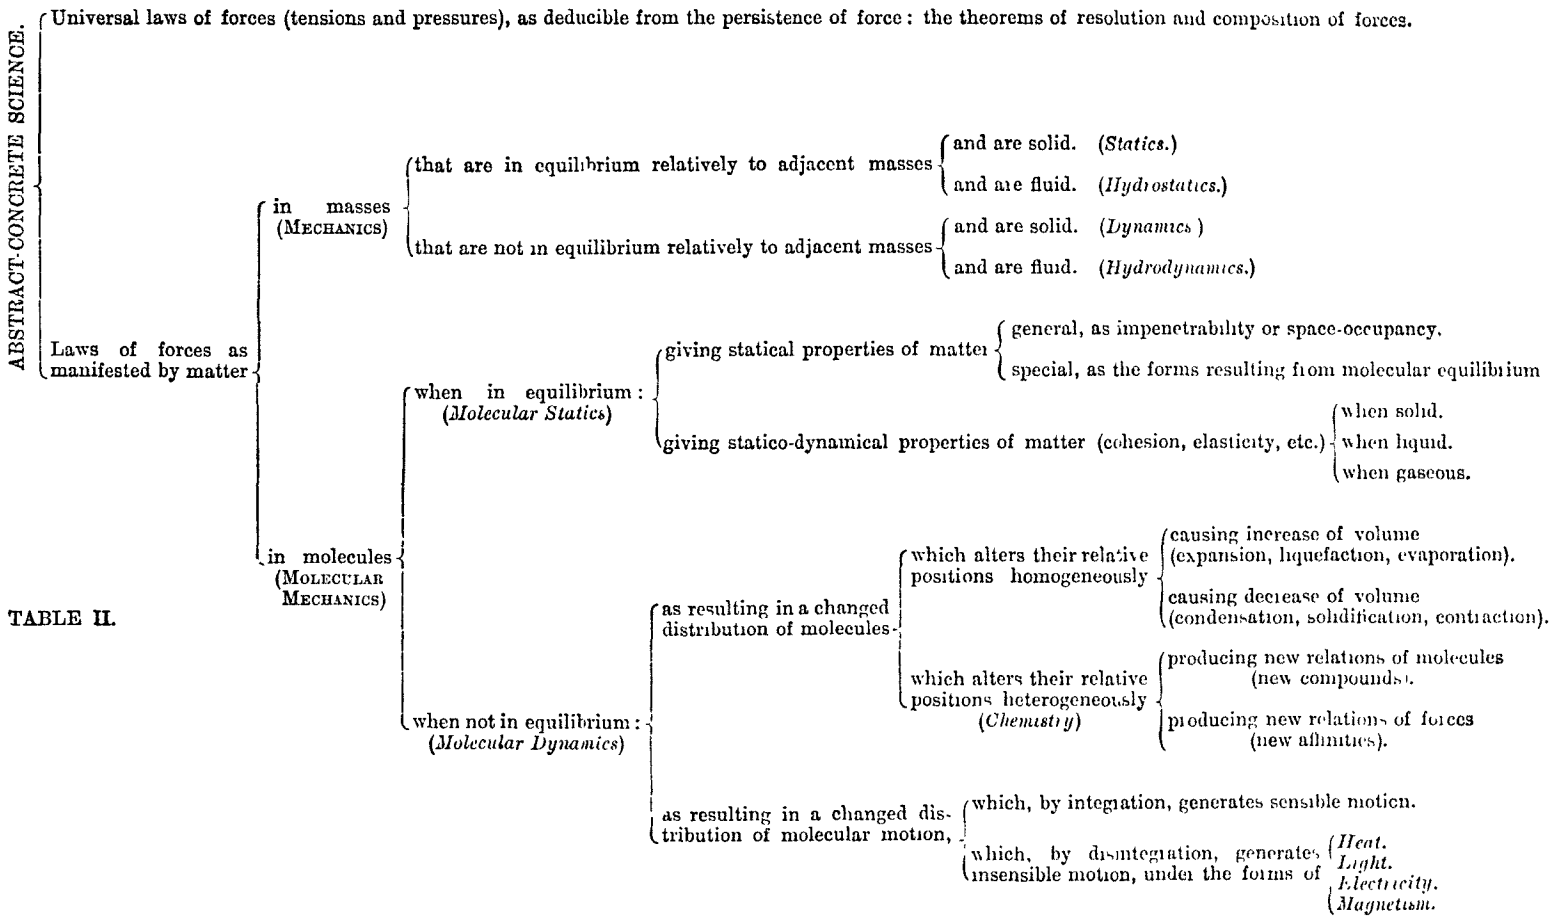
ABSTRACT-CONCRETE SCIENCE.

Universal laws of forces (tensions and pressures), as deducible from the persistence of force: the theorems of resolution and composition of forces.

Laws of forces as manifested by matter

in masses (MECHANICS)

that are in equilibrium relatively to adjacent masses

and are solid. (Statics.)

and are fluid. (Hydrostatics.)

that are not in equilibrium relatively to adjacent masses

and are solid. (Dynamics.)

and are fluid. (Hydrodynamics.)

in molecules (MOLECULAR MECHANICS)

when in equilibrium: (Molecular Statics)

giving statical properties of matter

general, as impenetrability or space-occupancy.

special, as the forms resulting from molecular equilibrium

giving statico-dynamical properties of matter (cohesion, elasticity, etc.)

when solid.

when liquid.

when gaseous.

when not in equilibrium: (Molecular Dynamics)

as resulting in a changed distribution of molecules

which alters their relative positions homogeneously

causing increase of volume (expansion, liquefaction, evaporation).

causing decrease of volume (condensation, solidification, contraction).

which alters their relative positions heterogeneously (Chemistry)

producing new relations of molecules (new compounds).

producing new relations of forces (new affinities).

as resulting in a changed distribution of molecular motion,

which, by integration, generates sensible motion.

which, by disintegration, generates insensible motion, under the forms of

Heat.

Light.

Electricity.

Magnetism.

TABLE II.